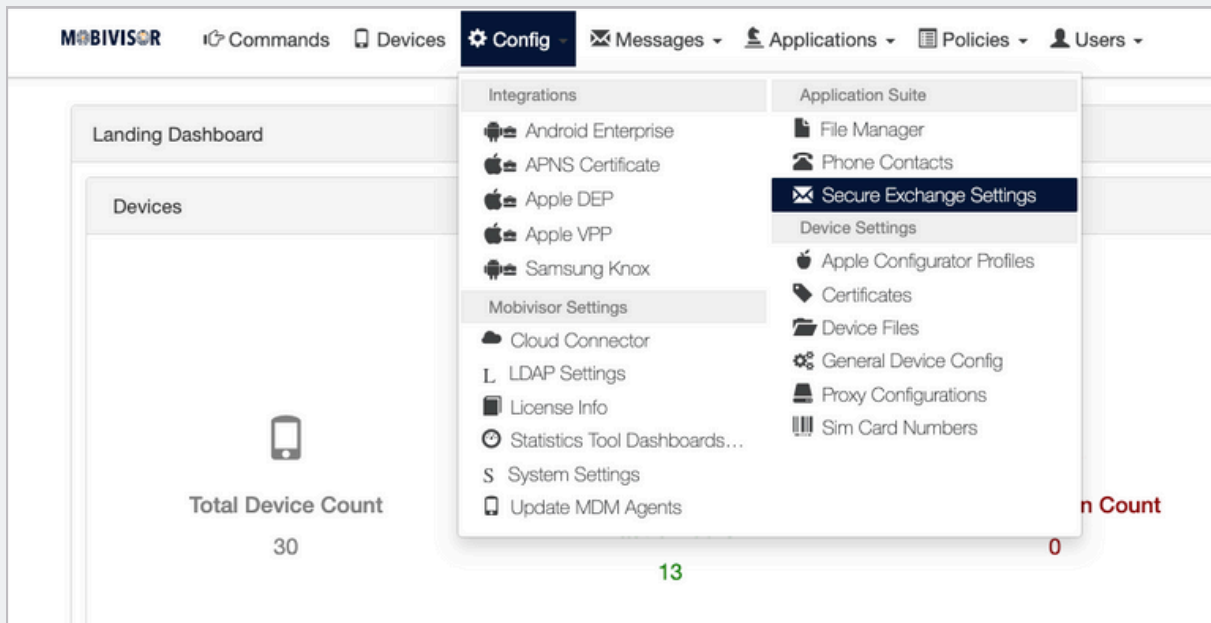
MOBIVISOR Commands Devices Config Messages Applications Policies Users

Landing Dashboard

Devices

Integrations
Android Enterprise
APNS Certificate
Apple DEP
Apple VPP
Samsung Knox
Mobivisor Settings
Cloud Connector
L LDAP Settings
License Info
Statistics Tool Dashboards...
S System Settings
Update MDM Agents

Application Suite
File Manager
Phone Contacts
Secure Exchange Settings
Device Settings
Apple Configurator Profiles
Certificates
Device Files
General Device Config
Proxy Configurations
Sim Card Numbers

Total Device Count
30

13

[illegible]n Count
0